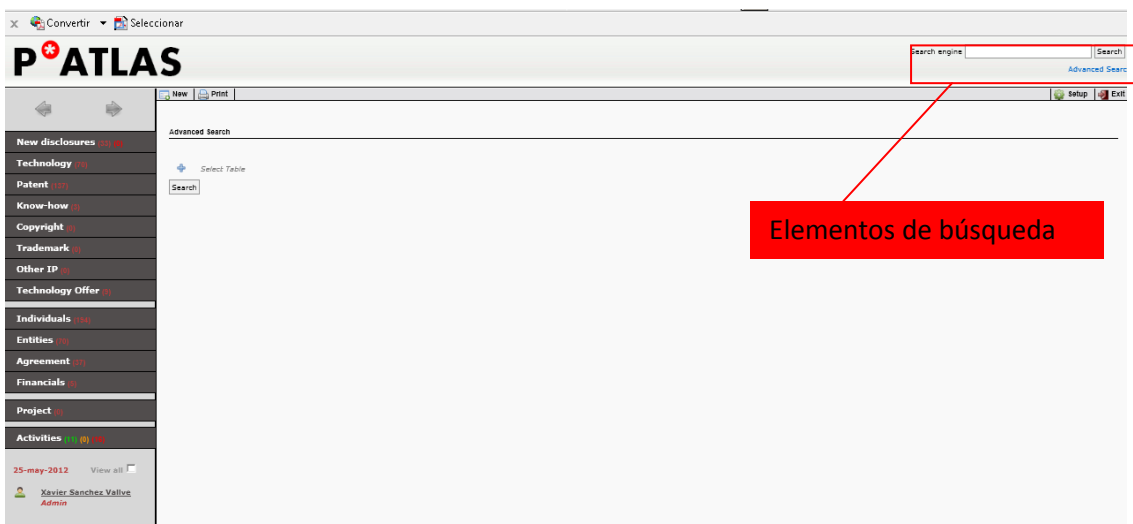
× Convertir ▾ Seleccionar

P*ATLAS

Search engine Search
Advanced Searc

New Print Setup Exit

New disclosures (1) (2)
Technology (15)
Patent (17)
Know-how (3)
Copyright (1)
Trademark (1)
Other IP (1)
Technology Offer (1)
Individuals (116)
Entities (76)
Agreement (12)
Financials (3)
Project (1)
Activities (11) (0) (16)

25-may-2012 View all

Xavier Sanchez Valive
Admin

Advanced Search

Select Table

Search

Elementos de búsqueda